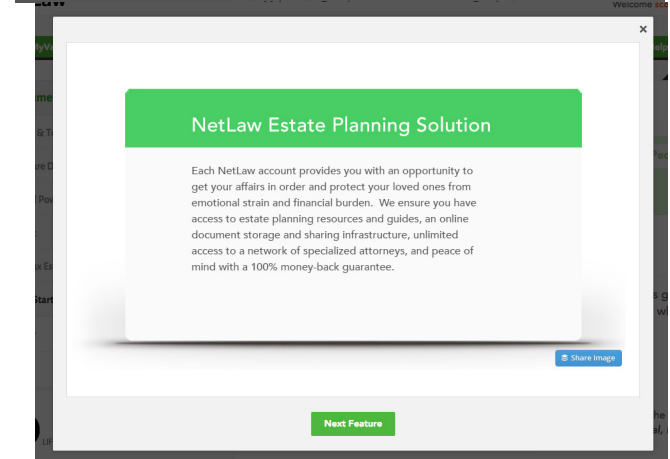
×

NetLaw Estate Planning Solution

Each NetLaw account provides you with an opportunity to get your affairs in order and protect your loved ones from emotional strain and financial burden. We ensure you have access to estate planning resources and guides, an online document storage and sharing infrastructure, unlimited access to a network of specialized attorneys, and peace of mind with a 100% money-back guarantee.

Share Image

Next Feature